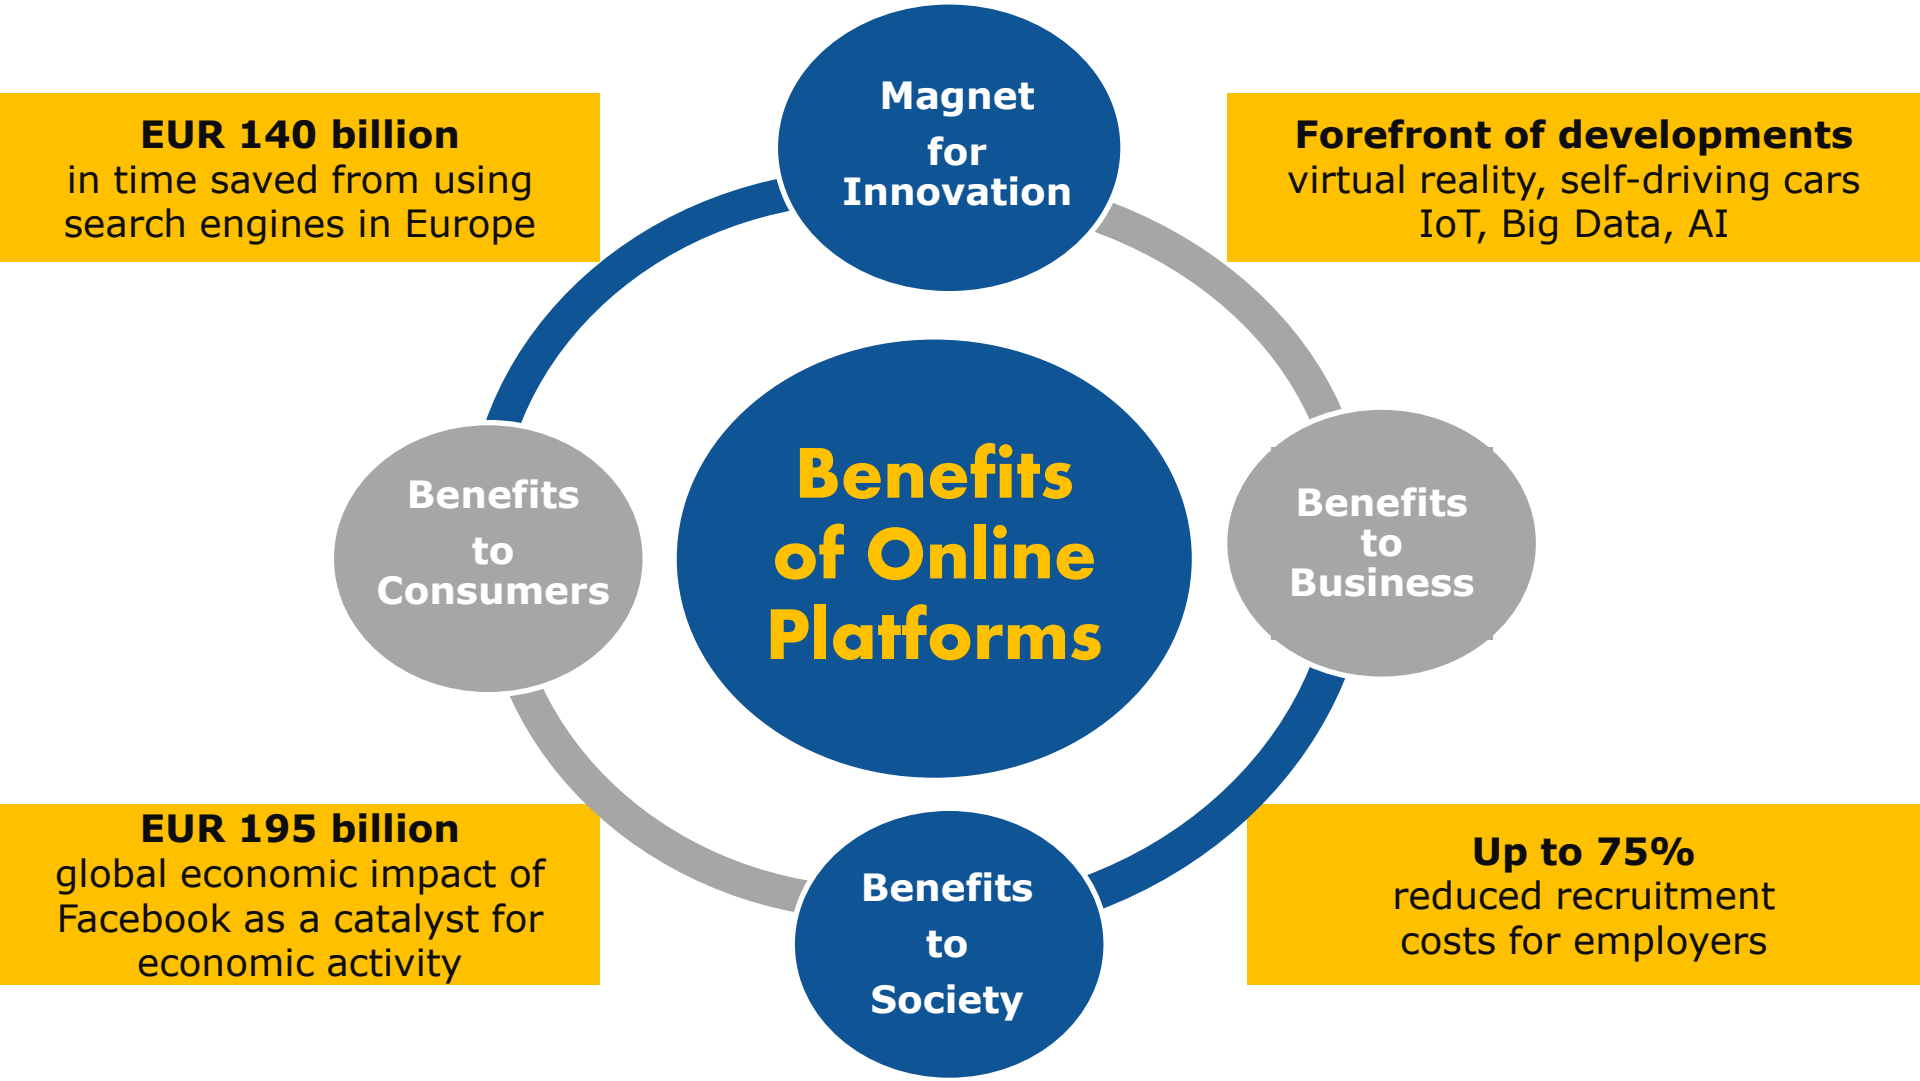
EUR 140 billion
in time saved from using search engines in Europe

Magnet for Innovation

Forefront of developments
virtual reality, self-driving cars IoT, Big Data, AI

Benefits to Consumers

Benefits of Online Platforms

Benefits to Business

EUR 195 billion
global economic impact of Facebook as a catalyst for economic activity

Benefits to Society

Up to 75%
reduced recruitment costs for employers